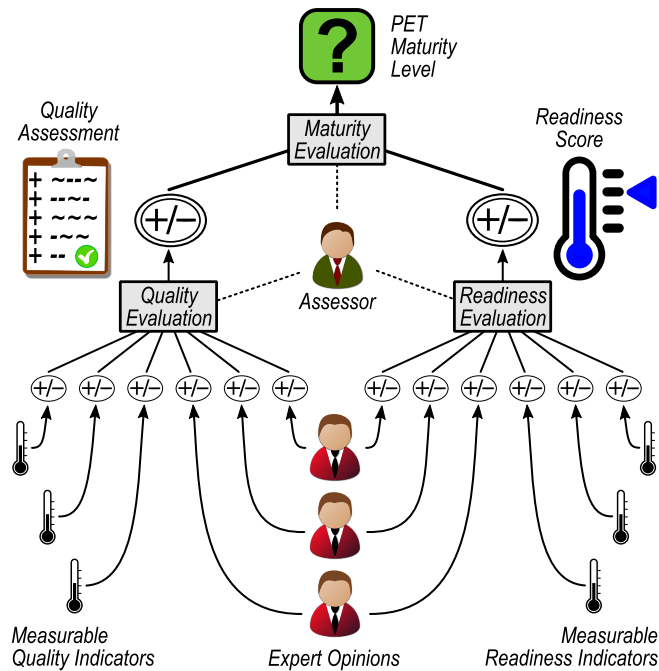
?

PET Maturity Level

Quality Assessment

+ ~-~-~
+ -~-~
+ ~~~
+ -~~
+ --

Maturity Evaluation

Readiness Score

+/–

+/–

Assessor

Quality Evaluation

Readiness Evaluation

+/– +/– +/– +/– +/– +/–

+/– +/– +/– +/– +/– +/–

Measurable Quality Indicators

Expert Opinions

Measurable Readiness Indicators